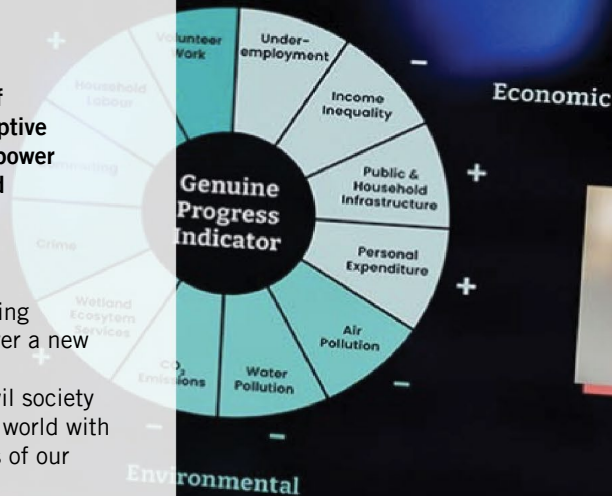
f
ptive
power
d

ing
er a new

vil society
world with
of our

Volunteer Work

Household Labour

Commuting

Crime

Wetland Ecosytem Services

$CO_2$ Emissions

Under-employment

Income Inequality

Public & Household Infrastructure

Personal Expenditure

Air Pollution

Water Pollution

Genuine Progress Indicator

Economic

Environmental

+

−

+

+

−

−

+